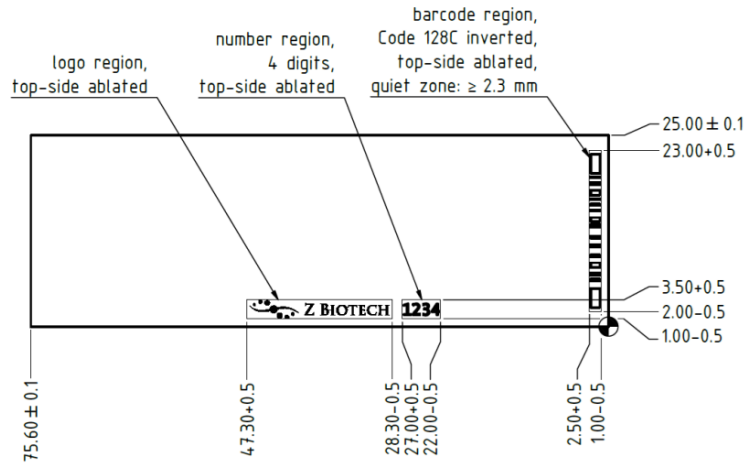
logo region,
top-side ablated

number region,
4 digits,
top-side ablated

barcode region,
Code 128C inverted,
top-side ablated,
quiet zone: ≥ 2.3 mm

25.00 ± 0.1
23.00+0.5
3.50+0.5
2.00−0.5
1.00−0.5

Z BIOTECH 1234

75.60 ± 0.1
47.30+0.5
28.30−0.5
27.00+0.5
22.00−0.5
2.50+0.5
1.00−0.5